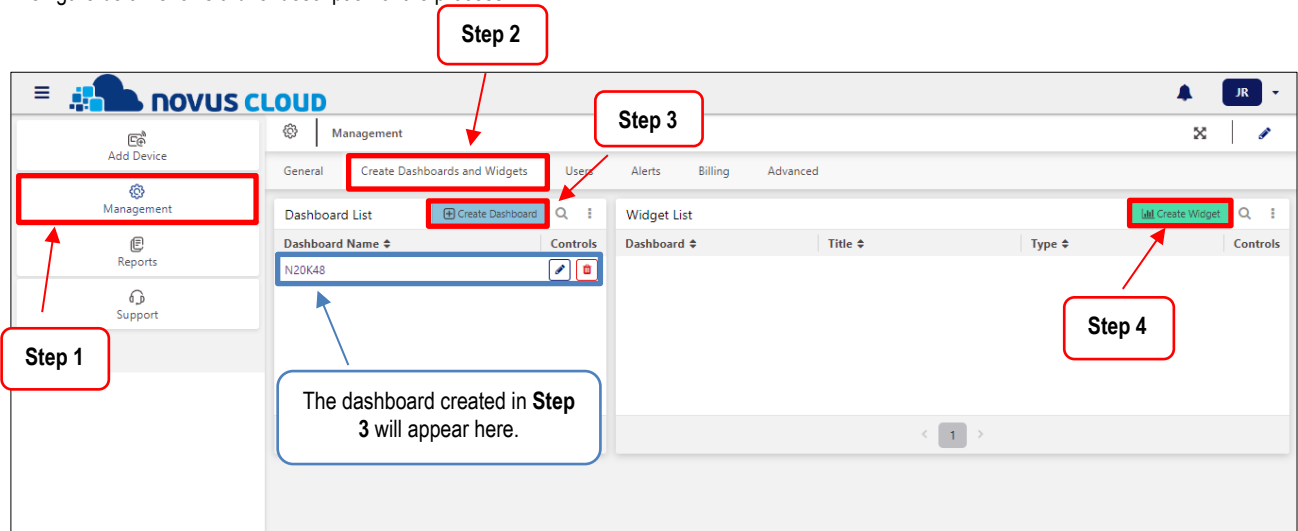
Step 2

novus CLOUD

JR

Add Device

Management

Reports

Support

Step 1

Management

Step 3

General Create Dashboards and Widgets Users Alerts Billing Advanced

Dashboard List Create Dashboard

| Dashboard Name | Controls |
|---|---|
| N20K48 | |

The dashboard created in **Step 3** will appear here.

Widget List Create Widget

| Dashboard | Title | Type | Controls |
|---|---|---|---|

Step 4

1